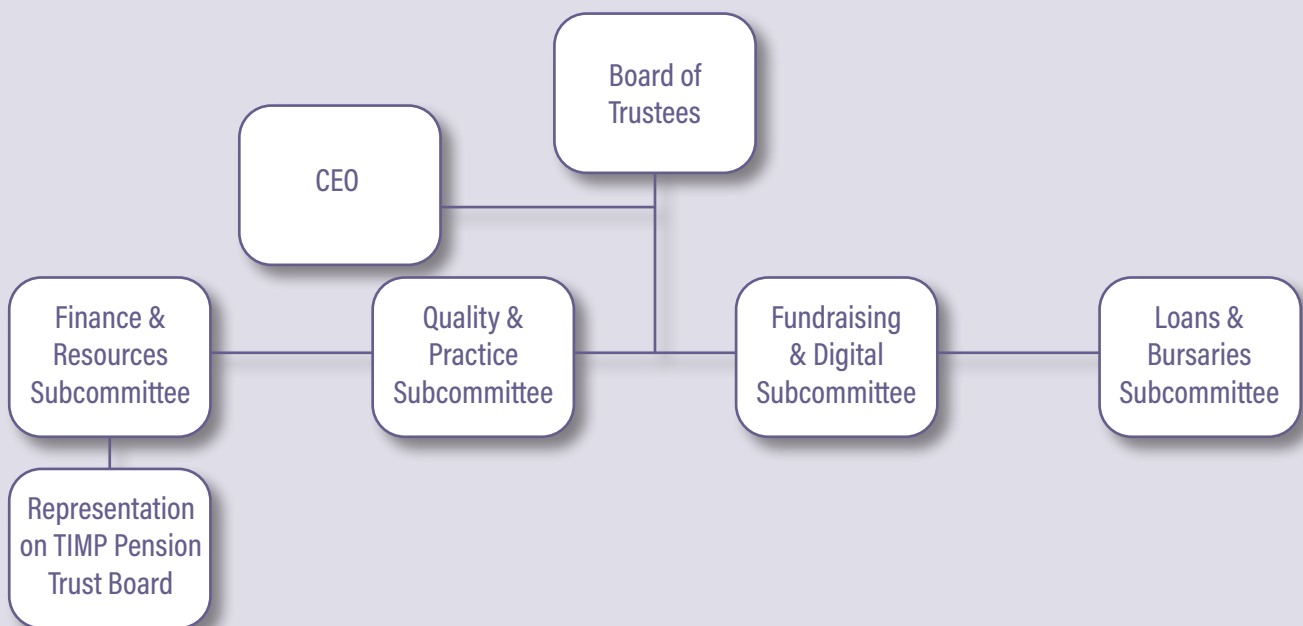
Board of Trustees

CEO

Finance & Resources Subcommittee

Quality & Practice Subcommittee

Fundraising & Digital Subcommittee

Loans & Bursaries Subcommittee

Representation on TIMP Pension Trust Board